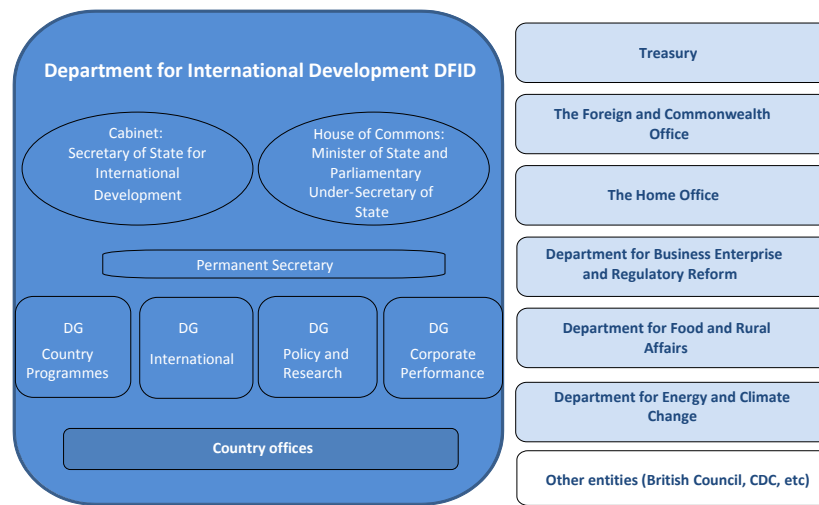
Department for International Development DFID

Cabinet: Secretary of State for International Development

House of Commons: Minister of State and Parliamentary Under-Secretary of State

Permanent Secretary

DG Country Programmes

DG International

DG Policy and Research

DG Corporate Performance

Country offices

Treasury

The Foreign and Commonwealth Office

The Home Office

Department for Business Enterprise and Regulatory Reform

Department for Food and Rural Affairs

Department for Energy and Climate Change

Other entities (British Council, CDC, etc)